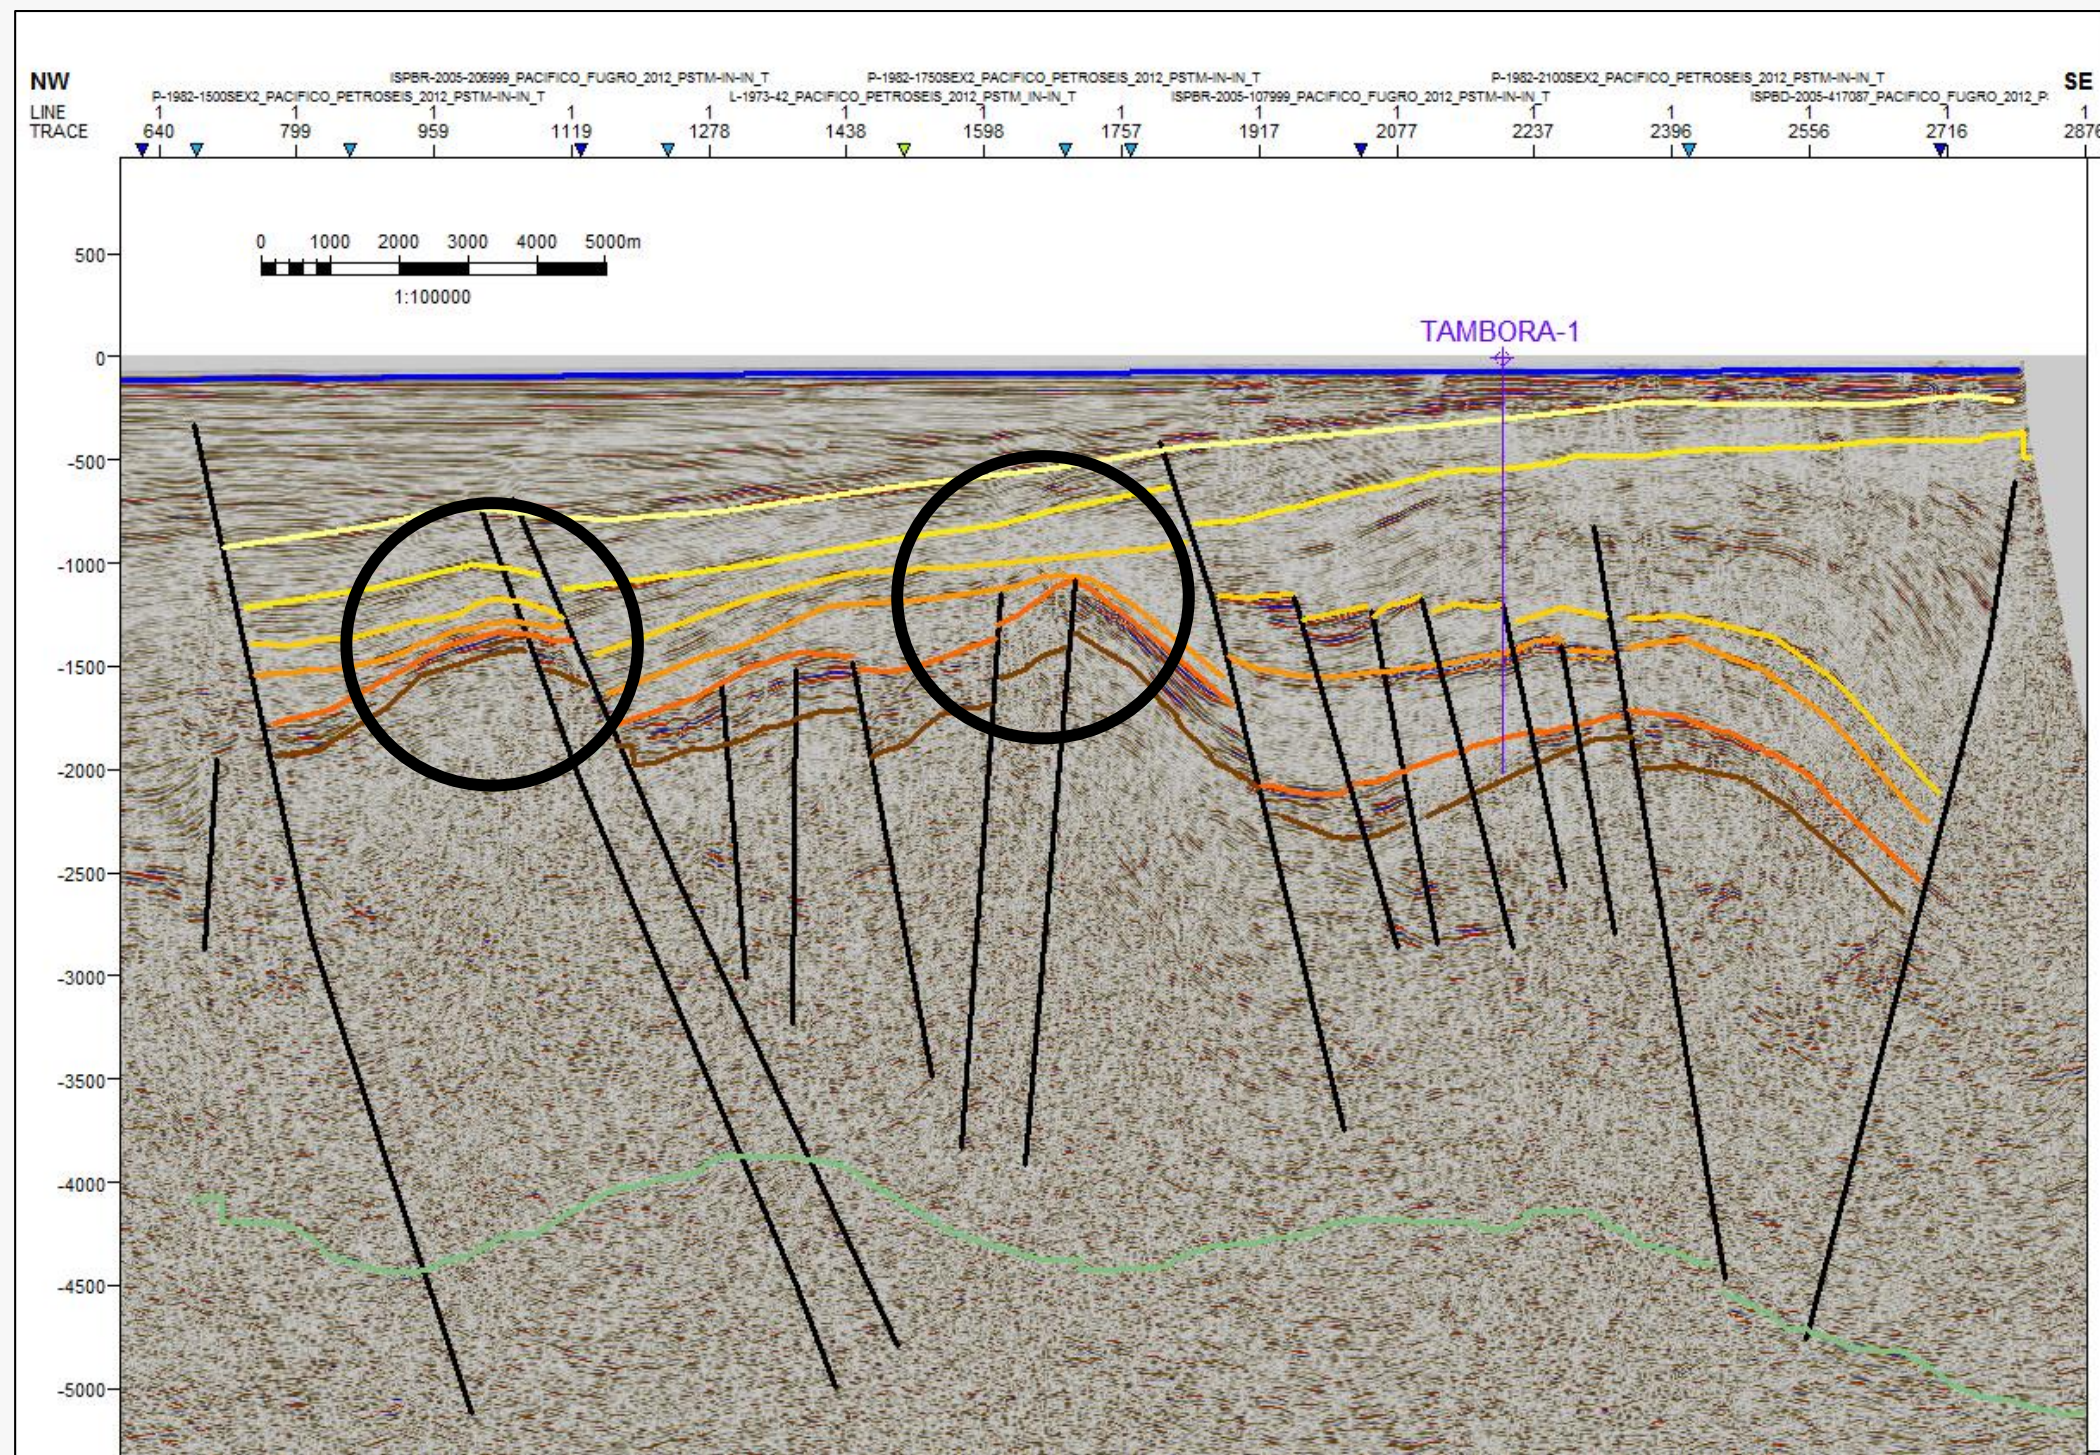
NW

SE

ISPBR-2005-206999_PACIFICO_FUGRO_2012_PSTM-IN-IN_T
P-1982-1500SEX2_PACIFICO_PETROSEIS_2012_PSTM-IN-IN_T
P-1982-1750SEX2_PACIFICO_PETROSEIS_2012_PSTM-IN-IN_T
L-1973-42_PACIFICO_PETROSEIS_2012_PSTM_IN-IN_T
ISPBR-2005-107999_PACIFICO_FUGRO_2012_PSTM-IN-IN_T
P-1982-2100SEX2_PACIFICO_PETROSEIS_2012_PSTM-IN-IN_T
ISPBD-2005-417087_PACIFICO_FUGRO_2012_P

| LINE | 1 | 1 | 1 | 1 | 1 | 1 | 1 | 1 | 1 | 1 | 1 | 1 | 1 | 1 | 1 |
|---|---|---|---|---|---|---|---|---|---|---|---|---|---|---|---|
| TRACE | 640 | 799 | 959 | 1119 | 1278 | 1438 | 1598 | 1757 | 1917 | 2077 | 2237 | 2396 | 2556 | 2716 | 2876 |

0 1000 2000 3000 4000 5000m
1:100000

TAMBORA-1

500
0
-500
-1000
-1500
-2000
-2500
-3000
-3500
-4000
-4500
-5000